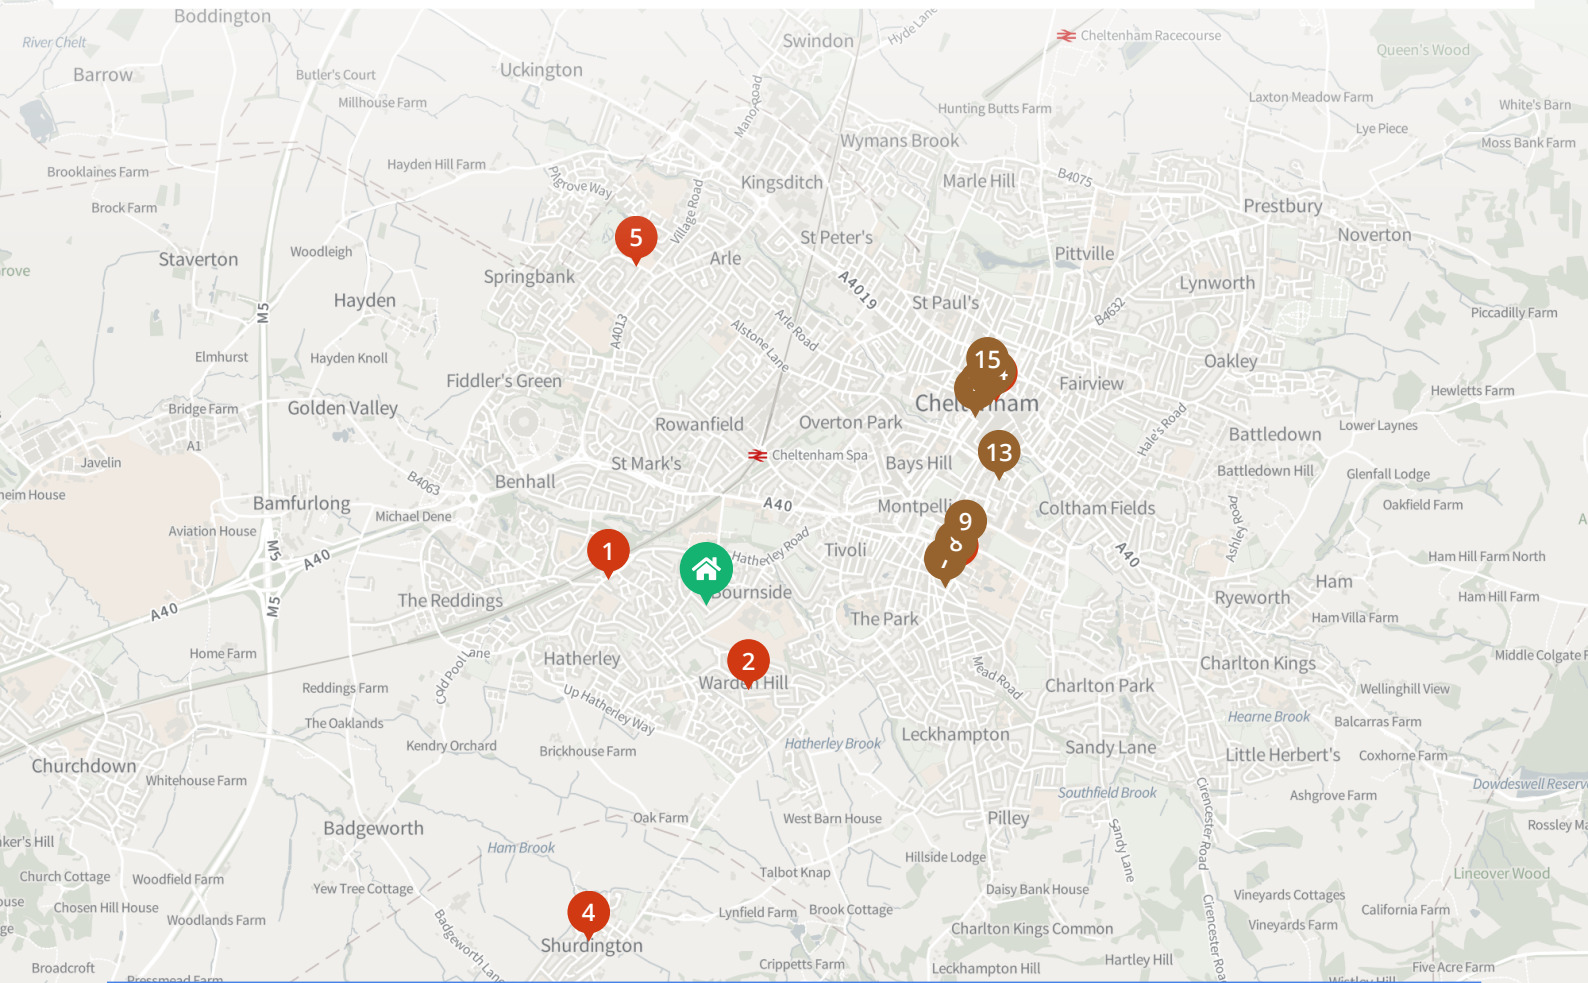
Boddington
River Chelt
Barrow
Butler's Court
Uckington
Swindon
Hyde Lane
Cheltenham Racecourse
Queen's Wood
Millhouse Farm
Manor Road
Laxton Meadow Farm
White's Barn
Hunting Butts Farm
Lye Piece
Wymans Brook
Moss Bank Farm
Brooklaines Farm
Hayden Hill Farm
Pilgrove Way
Village Road
Kingsditch
Marle Hill
B4075
Brock Farm
Prestbury
5
Noverton
rove
Staverton
Woodleigh
Arle
St Peter's
Springbank
Pittville
M5
Hayden
A4019
St Paul's
Lynworth
B4632
A4013
Piccadilly Farm
Alstone Lane
Arle Road
15
Elmhurst
Hayden Knoll
Oakley
Fiddler's Green
Fairview
Hewletts Farm
Chel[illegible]ham
Bridge Farm
Golden Valley
Hale's Road
Rowanfield
Overton Park
Lower Laynes
Battledown
A1
13
Javelin
Cheltenham Spa
Bays Hill
St Mark's
Battledown Hill
Glenfall Lodge
B4063
Benhall
heim House
A40
Montpelli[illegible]
Bamfurlong
Coltham Fields
Ashley Road
Oakfield Farm
Michael Dene
9
Aviation House
M5
Hatherley Road
A40
Tivoli
A40
1
Ham Hill Farm North
Ham
Bournside
A40
Ryeworth
Ham Hill Farm
M5
The Reddings
The Park
Ham Villa Farm
Middle Colgate F
Home Farm
Cold Pool Lane
Hatherley
2
Mead Road
Charlton Kings
Reddings Farm
Warden Hill
Charlton Park
Wellinghill View
Up Hatherley Way
Hearne Brook
The Oaklands
Balcarras Farm
Hatherley Brook
Leckhampton
Kendry Orchard
Brickhouse Farm
Sandy Lane
Little Herbert's
Coxhorne Farm
Churchdown
Whitehouse Farm
Dowdeswell Reserv
Southfield Brook
Ashgrove Farm
Cirencester Road
Oak Farm
Badgeworth
West Barn House
Pilley
Rossley Ma
ker's Hill
Ham Brook
Sandy Lane
Hillside Lodge
Church Cottage
Woodfield Farm
Talbot Knap
Lineover Wood
Yew Tree Cottage
Daisy Bank House
ouse
Chosen Hill House
Vineyards Cottages
4
Badgeworth Lane
Lynfield Farm
Brook Cottage
California Farm
Woodlands Farm
Cirencester Road
ge
Vineyards Farm
Charlton Kings Common
Shurdington
Broadcroft
Crippetts Farm
Hartley Hill
Leckhampton Hill
Five Acre Farm
Pressmead Farm